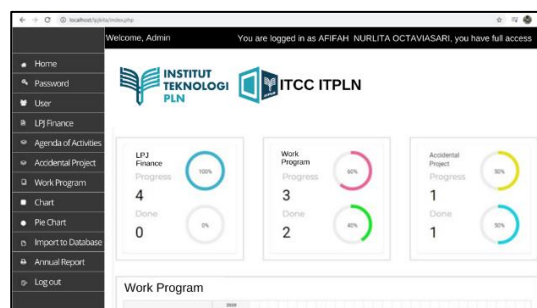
localhost/lpjkita/index.php

Welcome, Admin

You are logged in as AFIFAH NURLITA OCTAVIASARI, you have full access

Home
Password
User
LPJ Finance
Agenda of Activities
Accidental Project
Work Program
Chart
Pie Chart
Import to Database
Annual Report
Log out

INSTITUT TEKNOLOGI PLN

ITCC ITPLN

LPJ Finance
Progress
4
100%
Done
0
0%

Work Program
Progress
3
60%
Done
2
40%

Accidental Project
Progress
1
50%
Done
1
50%

Work Program

2020